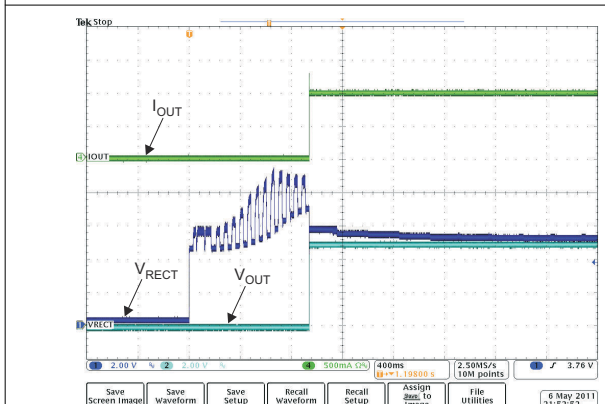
Tek Stop

$I_{OUT}$

IOUT

$V_{RECT}$

$V_{OUT}$

VRECT

1 2.00 V 2 2.00 V 4 500mA Ω 400ms ↑▸1.19800 s 2.50MS/s 10M points 1 ∫ 3.76 V

Save Screen Image

Save Waveform

Save Setup

Recall Waveform

Recall Setup

Assign Save to Image

File Utilities

6 May 2011 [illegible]